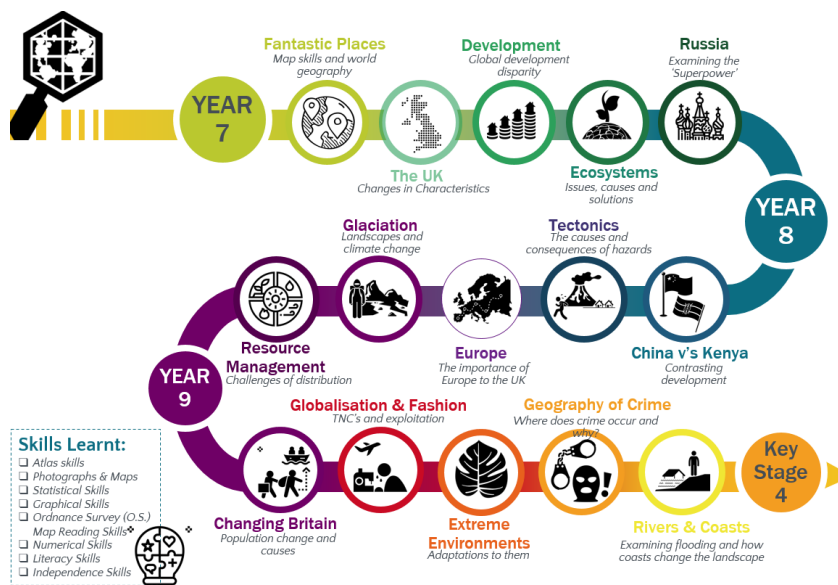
YEAR 7

Fantastic Places
Map skills and world geography

The UK
Changes in Characteristics

Development
Global development disparity

Ecosystems
Issues, causes and solutions

Russia
Examining the 'Superpower'

YEAR 8

China v's Kenya
Contrasting development

Tectonics
The causes and consequences of hazards

Europe
The importance of Europe to the UK

Glaciation
Landscapes and climate change

Resource Management
Challenges of distribution

YEAR 9

Changing Britain
Population change and causes

Globalisation & Fashion
TNC's and exploitation

Extreme Environments
Adaptations to them

Geography of Crime
Where does crime occur and why?

Rivers & Coasts
Examining flooding and how coasts change the landscape

Key Stage 4

Skills Learnt:
❑ Atlas skills
❑ Photographs & Maps
❑ Statistical Skills
❑ Graphical Skills
❑ Ordnance Survey (O.S.) Map Reading Skills
❑ Numerical Skills
❑ Literacy Skills
❑ Independence Skills